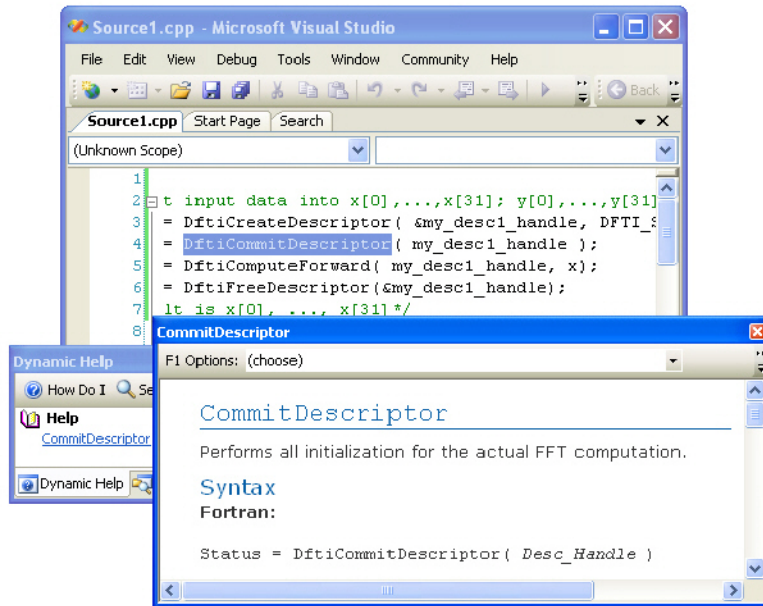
Source1.cpp - Microsoft Visual Studio

File Edit View Debug Tools Window Community Help

Back

Source1.cpp Start Page Search

(Unknown Scope)

1
2 t input data into x[0],...,x[31]; y[0],...,y[31]
3 = DftiCreateDescriptor( &my_desc1_handle, DFTI_S
4 = DftiCommitDescriptor( my_desc1_handle );
5 = DftiComputeForward( my_desc1_handle, x);
6 = DftiFreeDescriptor(&my_desc1_handle);
7 lt is x[0], ..., x[31]*/
8

Dynamic Help

How Do I Se

Help

CommitDescriptor

Dynamic Help

CommitDescriptor

F1 Options: (choose)

CommitDescriptor

Performs all initialization for the actual FFT computation.

Syntax

Fortran:

Status = DftiCommitDescriptor( *Desc_Handle* )

III